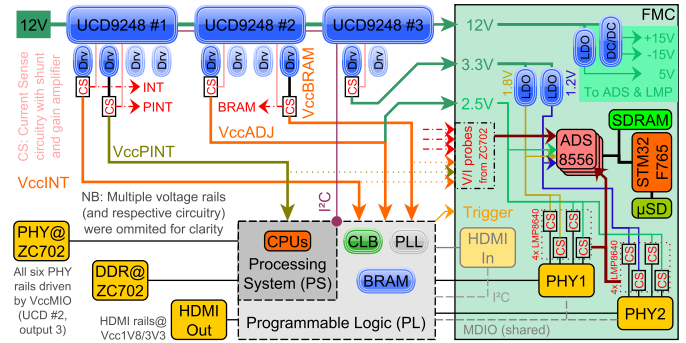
12V
UCD9248 #1
UCD9248 #2
UCD9248 #3
Drv
Drv
Drv
Drv
Drv
Drv
Drv
Drv
CS
CS
CS
CS
INT
PINT
BRAM
CS: Current Sense circuitry with shunt and gain amplifier
VccBRAM
VccADJ
VccPINT
VccINT
NB: Multiple voltage rails (and respective circuitry) were ommited for clarity
I²C
PHY@ ZC702
All six PHY rails driven by VccMIO (UCD #2, output 3)
DDR@ ZC702
HDMI rails@ Vcc1V8/3V3
HDMI Out
CPUs
Processing System (PS)
CLB
PLL
BRAM
Programmable Logic (PL)
HDMI In
I²C
Trigger
FMC
12V
3.3V
2.5V
1.8V
1.2V
LDO
LDO
LDO
DC/DC
+15V
-15V
5V
To ADS & LMP
VII probes from ZC702
ADS 8556
SDRAM
STM32 F765
µSD
4x LMP8640
4x LMP8640
CS
CS
CS
CS
CS
CS
CS
CS
PHY1
PHY2
MDIO (shared)